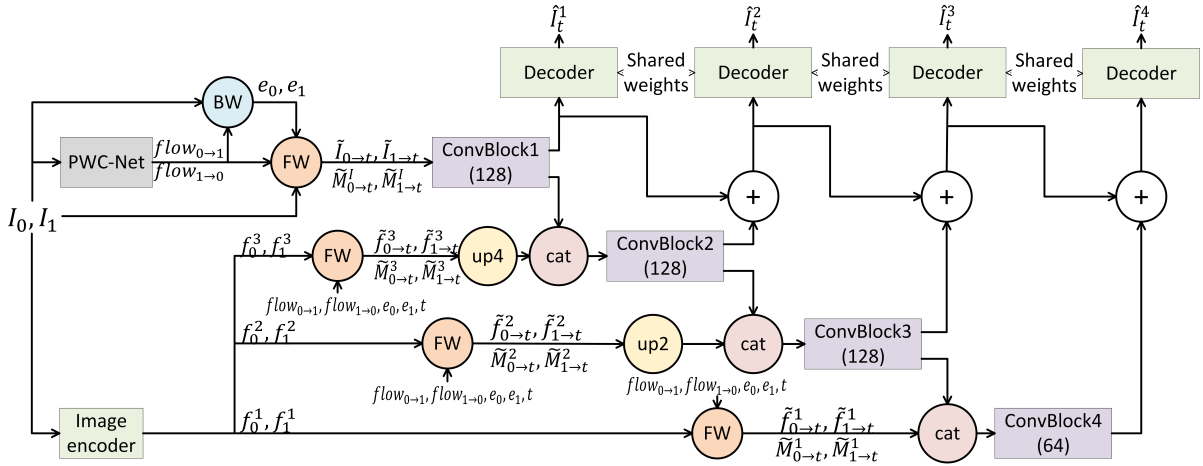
$\hat{I}_t^1$

$\hat{I}_t^2$

$\hat{I}_t^3$

$\hat{I}_t^4$

Decoder

Shared weights

Decoder

Shared weights

Decoder

Shared weights

Decoder

BW

$e_0, e_1$

PWC-Net

$flow_{0\to1}$

$flow_{1\to0}$

FW

$\tilde{I}_{0\to t}, \tilde{I}_{1\to t}$

$\tilde{M}_{0\to t}^I, \tilde{M}_{1\to t}^I$

ConvBlock1 (128)

+

+

+

$I_0, I_1$

$f_0^3, f_1^3$

FW

$\tilde{f}_{0\to t}^3, \tilde{f}_{1\to t}^3$

$\tilde{M}_{0\to t}^3, \tilde{M}_{1\to t}^3$

up4

cat

ConvBlock2 (128)

$flow_{0\to1}, flow_{1\to0}, e_0, e_1, t$

$f_0^2, f_1^2$

FW

$\tilde{f}_{0\to t}^2, \tilde{f}_{1\to t}^2$

$\tilde{M}_{0\to t}^2, \tilde{M}_{1\to t}^2$

up2

cat

ConvBlock3 (128)

$flow_{0\to1}, flow_{1\to0}, e_0, e_1, t$

$flow_{0\to1}, flow_{1\to0}, e_0, e_1, t$

Image encoder

$f_0^1, f_1^1$

FW

$\tilde{f}_{0\to t}^1, \tilde{f}_{1\to t}^1$

$\tilde{M}_{0\to t}^1, \tilde{M}_{1\to t}^1$

cat

ConvBlock4 (64)